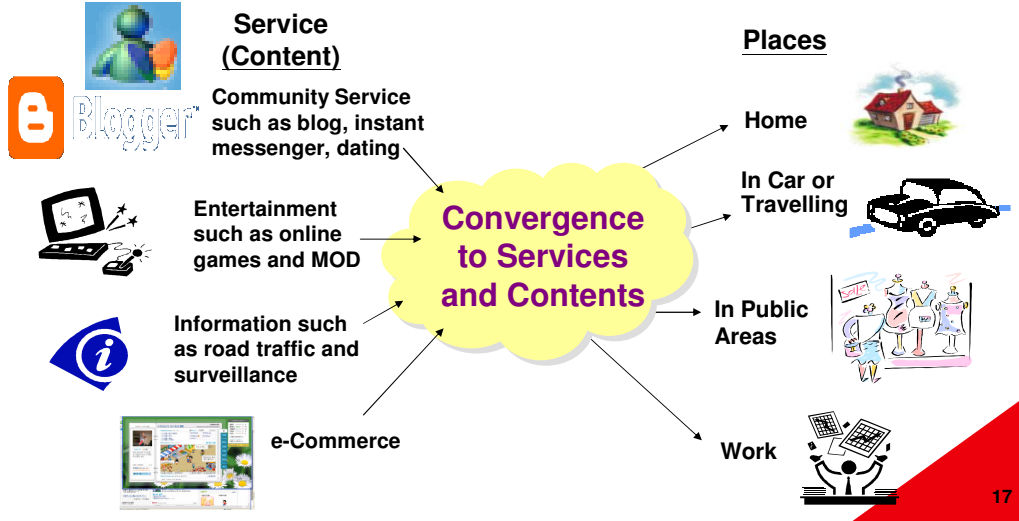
Service (Content)

Blogger

Community Service such as blog, instant messenger, dating

Entertainment such as online games and MOD

Information such as road traffic and surveillance

e-Commerce

Convergence to Services and Contents

Places

Home

In Car or Travelling

In Public Areas

Work

17